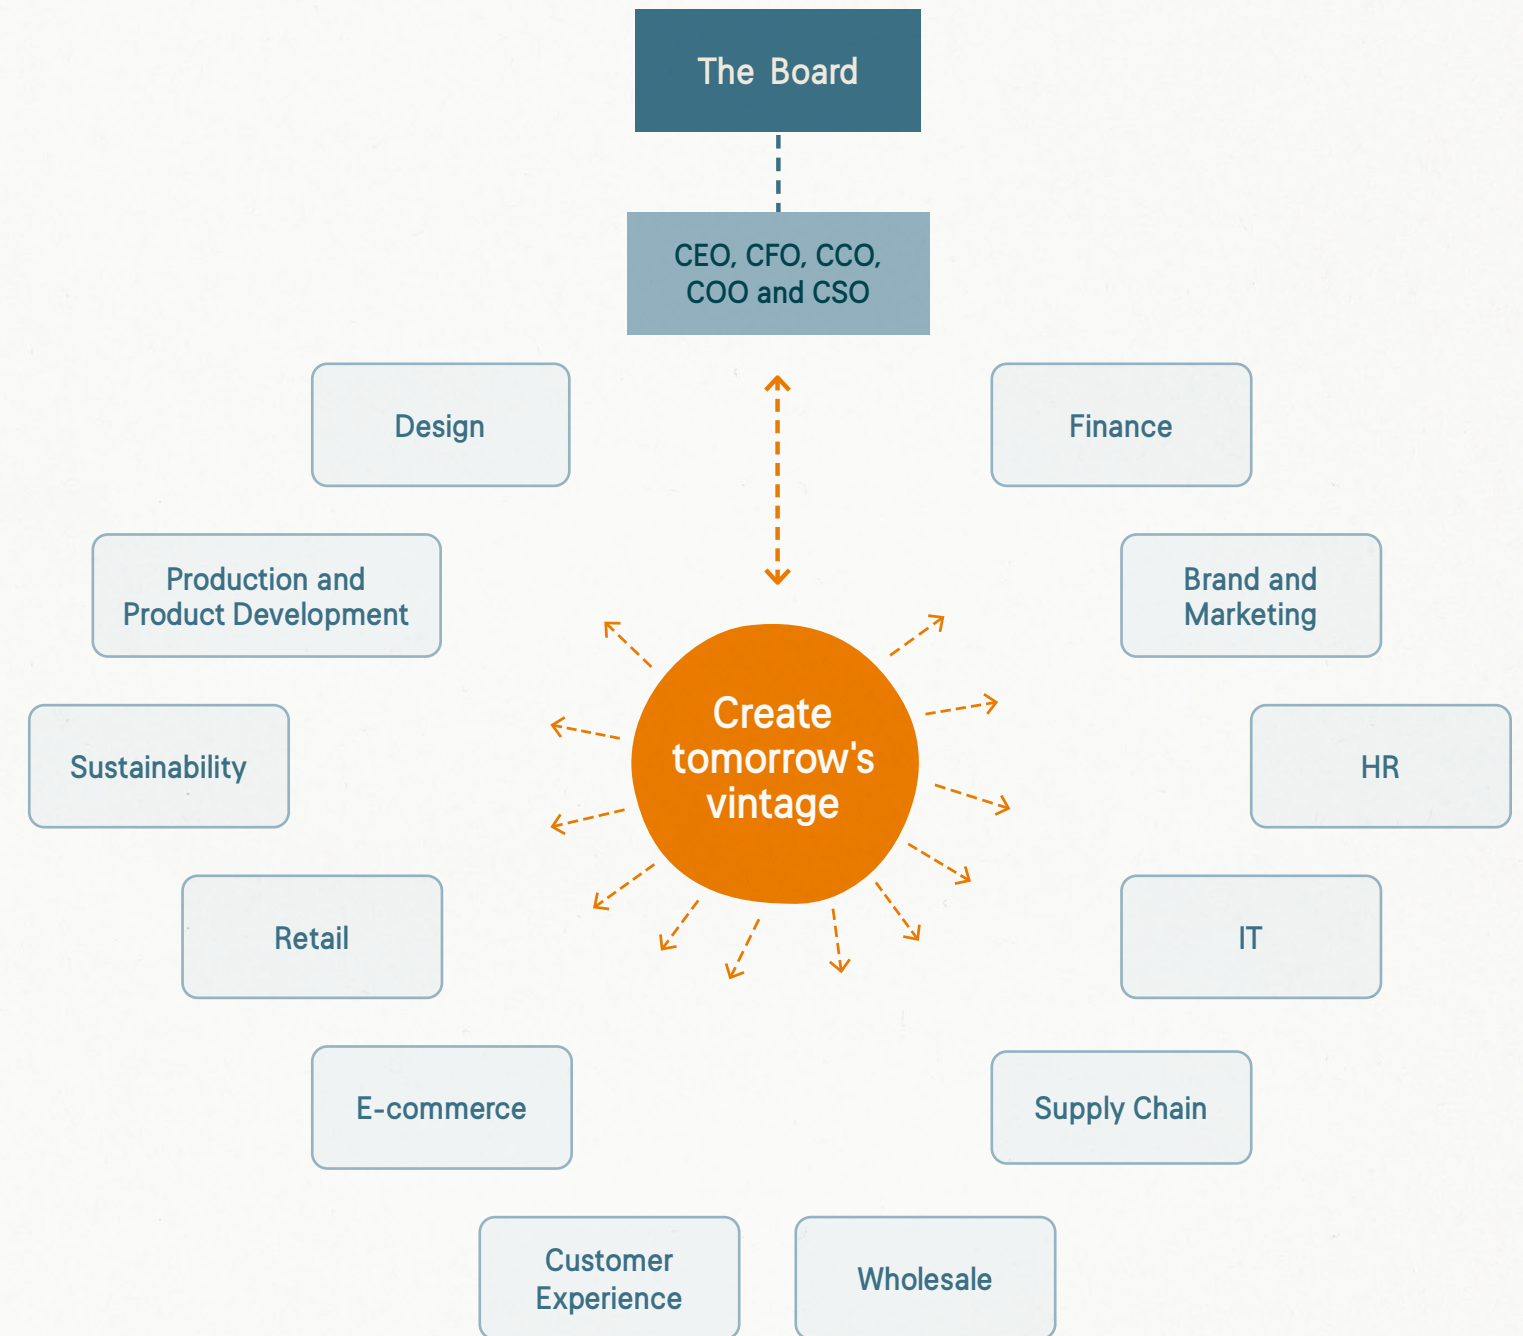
The Board

CEO, CFO, CCO, COO and CSO

Design

Finance

Production and Product Development

Brand and Marketing

Create tomorrow's vintage

Sustainability

HR

Retail

IT

E-commerce

Supply Chain

Customer Experience

Wholesale